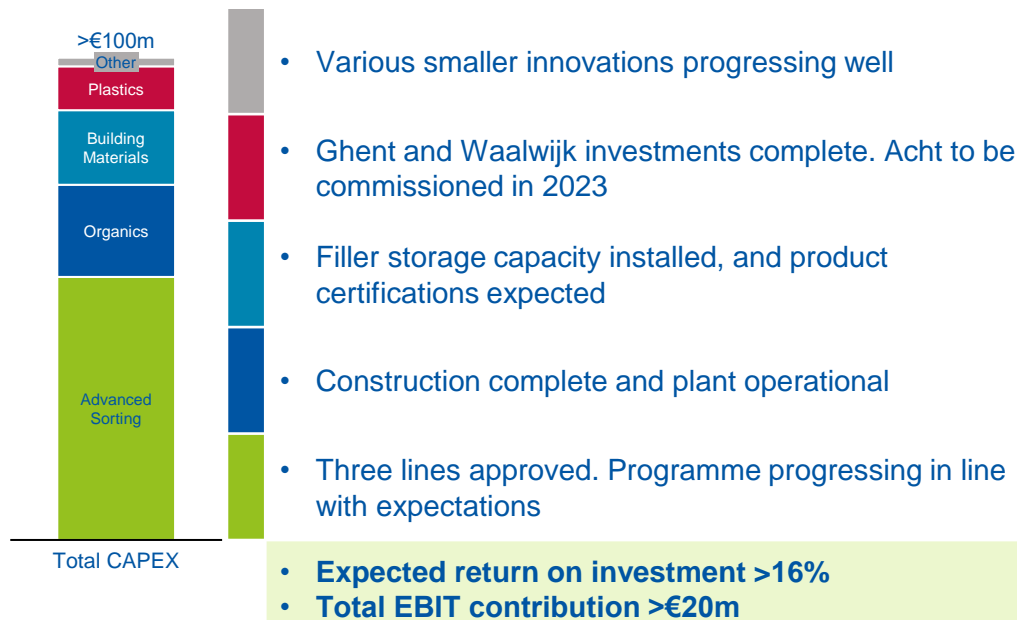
>€100m
Other
Plastics
Building Materials
Organics
Advanced Sorting
Total CAPEX

• Various smaller innovations progressing well

• Ghent and Waalwijk investments complete. Acht to be commissioned in 2023

• Filler storage capacity installed, and product certifications expected

• Construction complete and plant operational

• Three lines approved. Programme progressing in line with expectations

• **Expected return on investment >16%**
• **Total EBIT contribution >€20m**